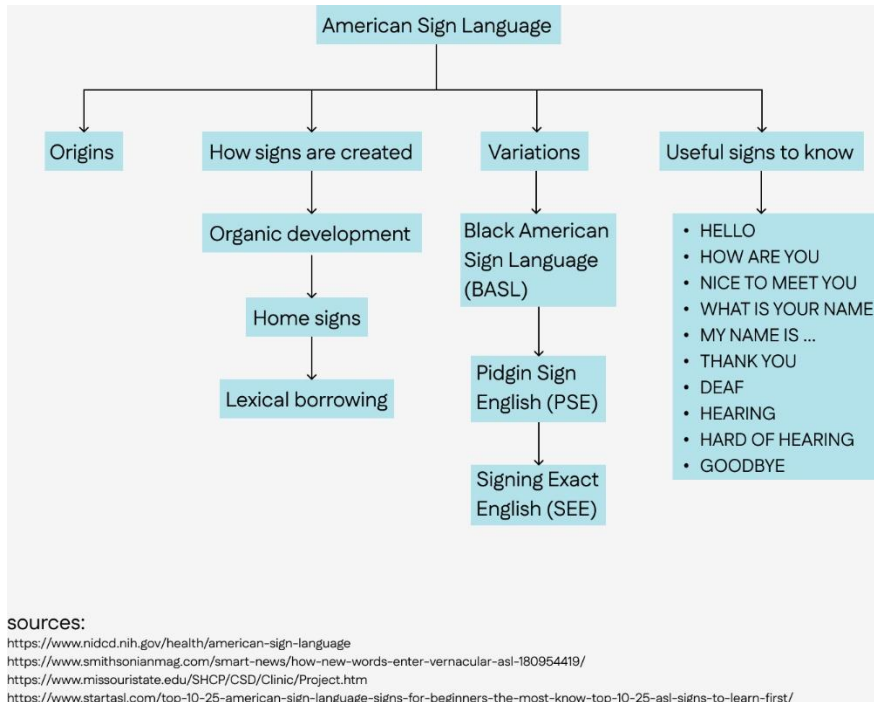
American Sign Language

Origins

How signs are created

Organic development

Home signs

Lexical borrowing

Variations

Black American Sign Language (BASL)

Pidgin Sign English (PSE)

Signing Exact English (SEE)

Useful signs to know

- HELLO
- HOW ARE YOU
- NICE TO MEET YOU
- WHAT IS YOUR NAME
- MY NAME IS ...
- THANK YOU
- DEAF
- HEARING
- HARD OF HEARING
- GOODBYE

sources:
https://www.nidcd.nih.gov/health/american-sign-language
https://www.smithsonianmag.com/smart-news/how-new-words-enter-vernacular-asl-180954419/
https://www.missouristate.edu/SHCP/CSD/Clinic/Project.htm
https://www.startasl.com/top-10-25-american-sign-language-signs-for-beginners-the-most-know-top-10-25-asl-signs-to-learn-first/